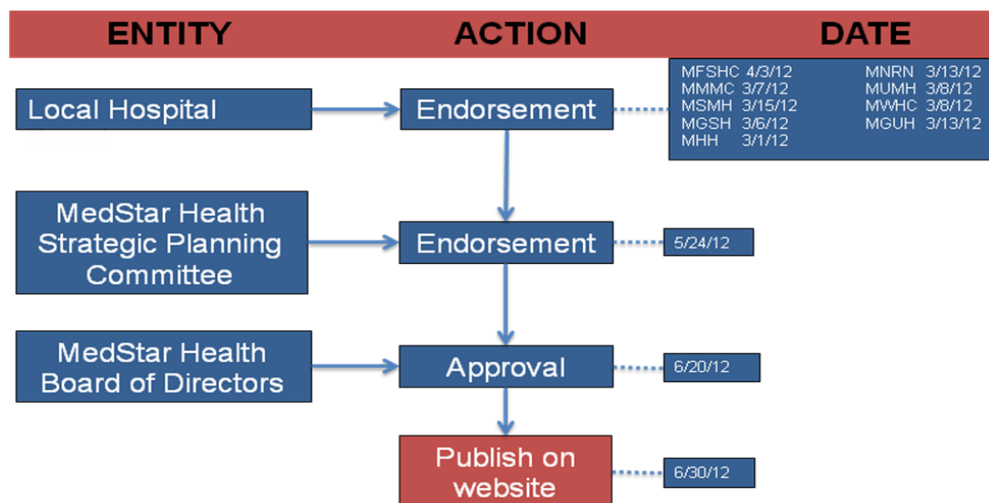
ENTITY ACTION DATE

Local Hospital → Endorsement

MFSHC 4/3/12
MMMC 3/7/12
MSMH 3/15/12
MGSH 3/6/12
MHH 3/1/12

MNRN 3/13/12
MUMH 3/8/12
MWHC 3/8/12
MGUH 3/13/12

MedStar Health Strategic Planning Committee → Endorsement 5/24/12

MedStar Health Board of Directors → Approval 6/20/12

Publish on website 6/30/12